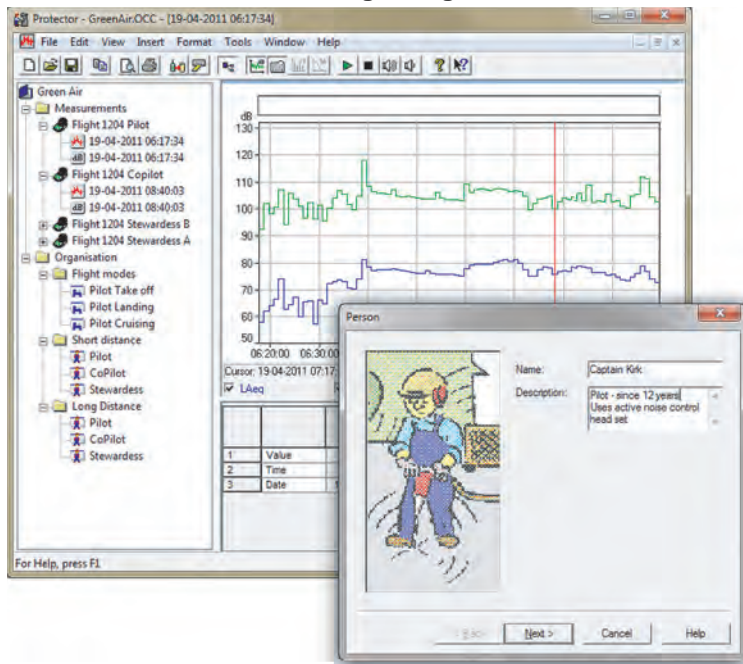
Protector - GreenAir.OCC - [19-04-2011 06:17:34]

File Edit View Insert Format Tools Window Help

Green Air
Measurements
Flight 1204 Pilot
19-04-2011 06:17:34
19-04-2011 06:17:34
Flight 1204 Copilot
19-04-2011 08:40:03
19-04-2011 08:40:03
Flight 1204 Stewardess B
Flight 1204 Stewardess A
Organisation
Flight modes
Pilot Take off
Pilot Landing
Pilot Cruising
Short distance
Pilot
CoPilot
Stewardess
Long Distance
Pilot
CoPilot
Stewardess

dB
130
120
110
100
90
80
70
60
50
06:20:00
06:30:00

Cursor: 19-04-2011 07:17
LAeq

| | |
|---|---|
| 1 | Value |
| 2 | Time |
| 3 | Date |

For Help, press F1

Person

Name: Captain Kirk
Description: Pilot - since 12 years Uses active noise control head set

< Back
Next >
Cancel
Help